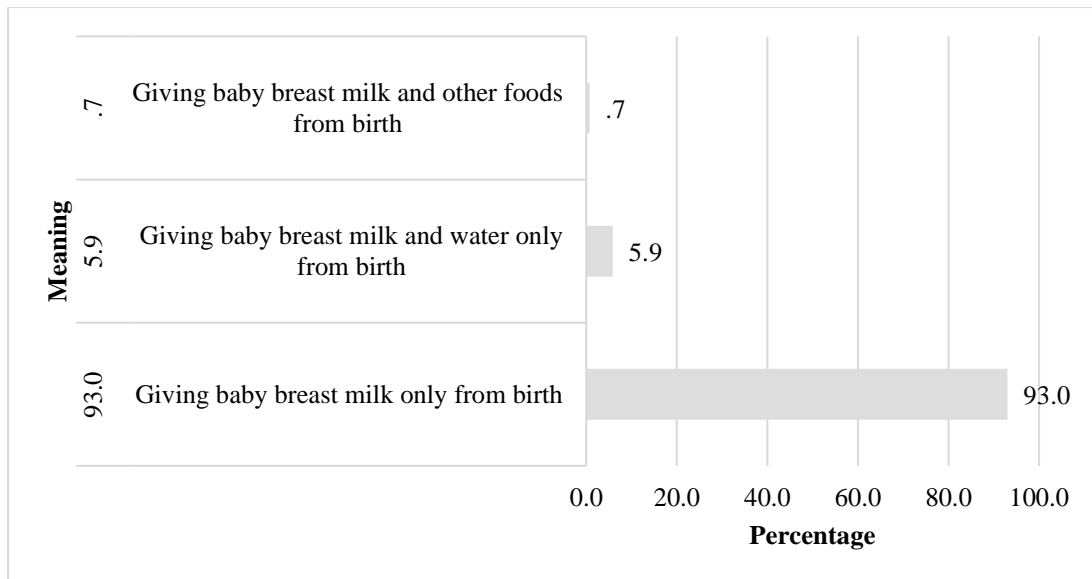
Meaning

.7 Giving baby breast milk and other foods from birth

5.9 Giving baby breast milk and water only from birth

93.0 Giving baby breast milk only from birth

.7

5.9

93.0

0.0 20.0 40.0 60.0 80.0 100.0

Percentage